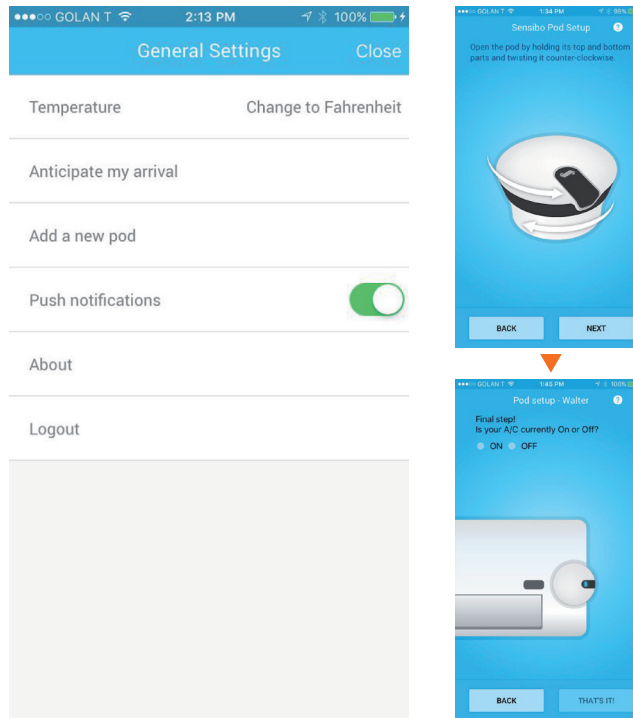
●●●○○ GOLAN T 2:13 PM 100%

General Settings Close

Temperature Change to Fahrenheit

Anticipate my arrival

Add a new pod

Push notifications

About

Logout

GOLAN T 1:34 PM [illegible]

Sensibo Pod Setup

Open the pod by holding its top and bottom parts and twisting it counter-clockwise.

BACK NEXT

GOLAN T 1:45 PM 100%

Pod setup - Walter

Final step!
Is your A/C currently On or Off?

ON OFF

BACK THAT'S IT!